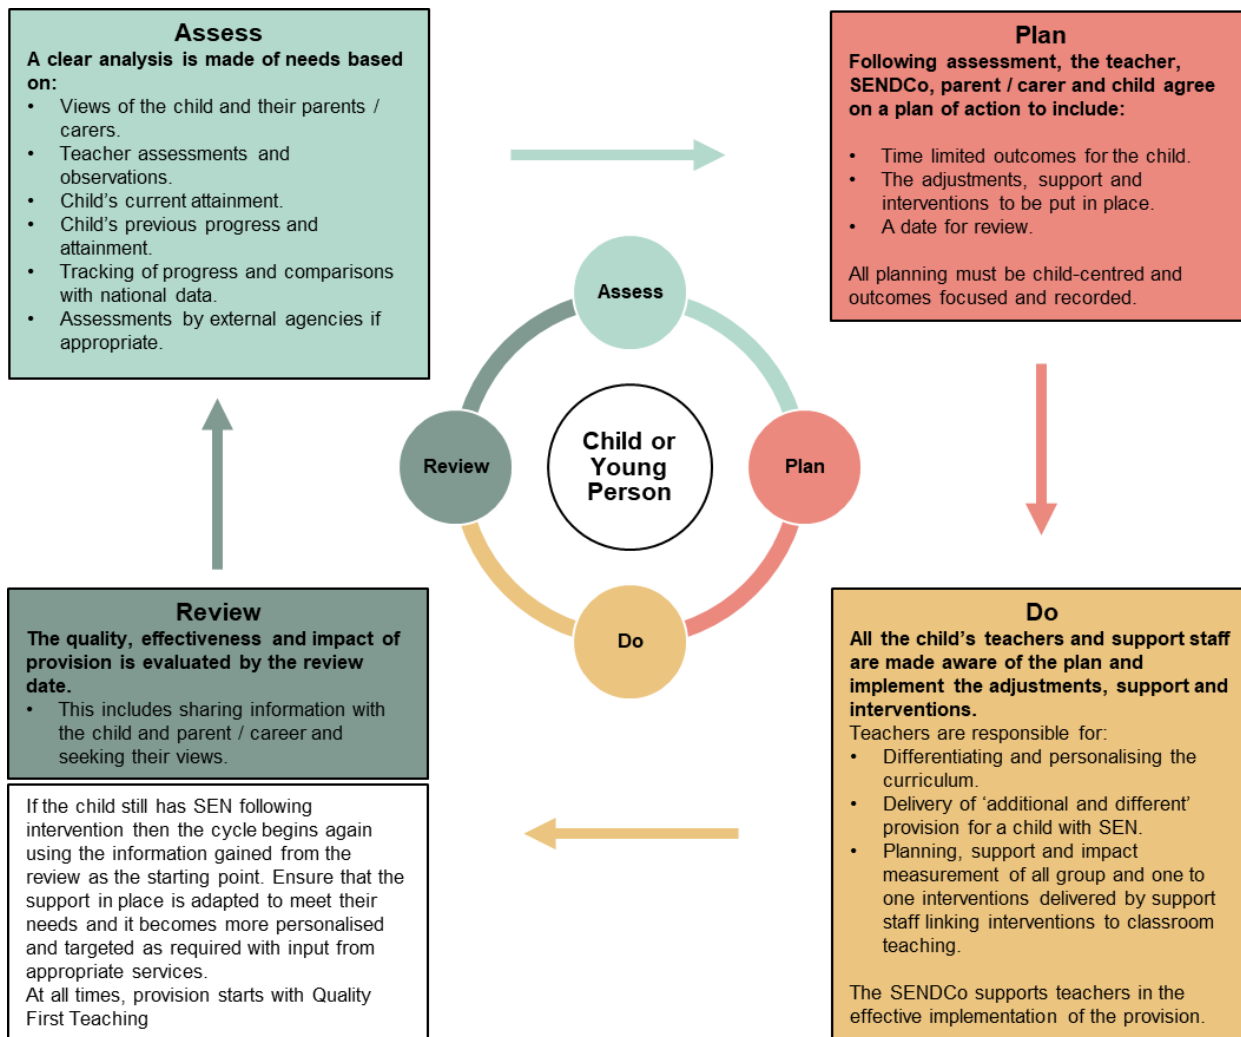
Assess
A clear analysis is made of needs based on:
• Views of the child and their parents / carers.
• Teacher assessments and observations.
• Child's current attainment.
• Child's previous progress and attainment.
• Tracking of progress and comparisons with national data.
• Assessments by external agencies if appropriate.

Plan
Following assessment, the teacher, SENDCo, parent / carer and child agree on a plan of action to include:
• Time limited outcomes for the child.
• The adjustments, support and interventions to be put in place.
• A date for review.

All planning must be child-centred and outcomes focused and recorded.

Assess

Review

Child or Young Person

Plan

Do

Review
The quality, effectiveness and impact of provision is evaluated by the review date.
• This includes sharing information with the child and parent / career and seeking their views.

If the child still has SEN following intervention then the cycle begins again using the information gained from the review as the starting point. Ensure that the support in place is adapted to meet their needs and it becomes more personalised and targeted as required with input from appropriate services.
At all times, provision starts with Quality First Teaching

Do
All the child's teachers and support staff are made aware of the plan and implement the adjustments, support and interventions.
Teachers are responsible for:
• Differentiating and personalising the curriculum.
• Delivery of 'additional and different' provision for a child with SEN.
• Planning, support and impact measurement of all group and one to one interventions delivered by support staff linking interventions to classroom teaching.

The SENDCo supports teachers in the effective implementation of the provision.